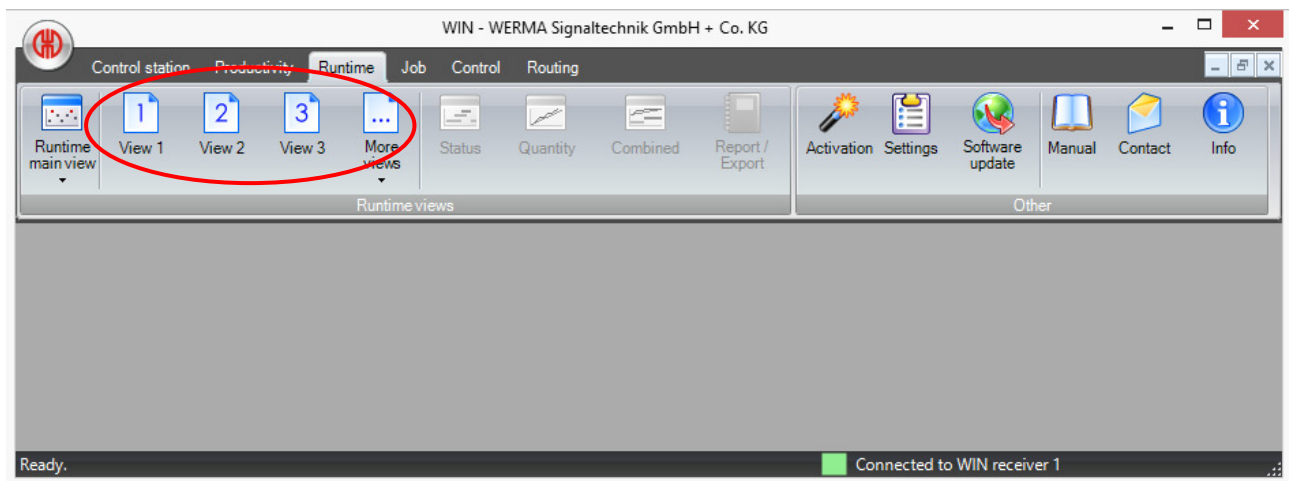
WIN - WERMA Signaltechnik GmbH + Co. KG

Control station Productivity Runtime Job Control Routing

Runtime main view

1 View 1

2 View 2

3 View 3

... More views

Status

Quantity

Combined

Report / Export

Runtime views

Activation

Settings

Software update

Manual

Contact

Info

Other

Ready.

Connected to WIN receiver 1